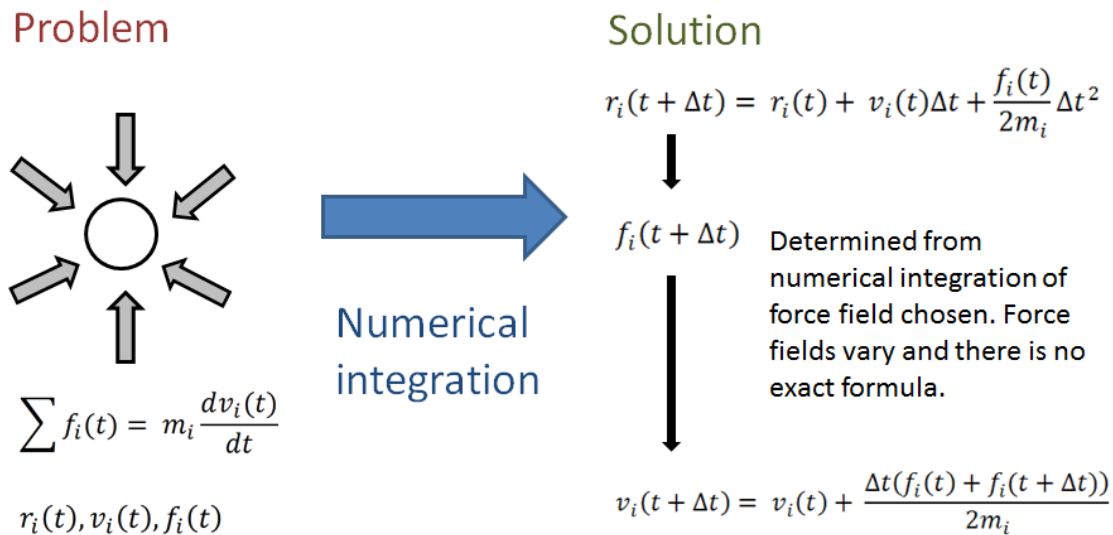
Problem

$\sum f_i(t) = m_i \frac{dv_i(t)}{dt}$

$r_i(t), v_i(t), f_i(t)$

Numerical integration

Solution

$r_i(t+\Delta t) = r_i(t) + v_i(t)\Delta t + \frac{f_i(t)}{2m_i}\Delta t^2$

$f_i(t+\Delta t)$

Determined from numerical integration of force field chosen. Force fields vary and there is no exact formula.

$v_i(t+\Delta t) = v_i(t) + \frac{\Delta t(f_i(t) + f_i(t+\Delta t))}{2m_i}$